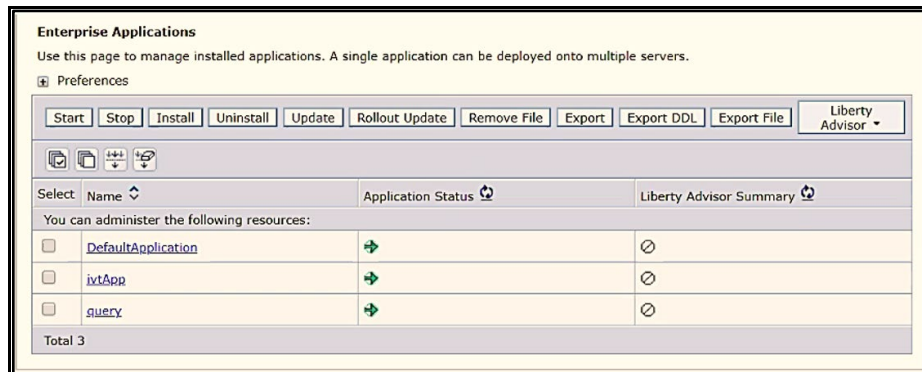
Enterprise Applications

Use this page to manage installed applications. A single application can be deployed onto multiple servers.

Preferences

Start | Stop | Install | Uninstall | Update | Rollout Update | Remove File | Export | Export DDL | Export File | Liberty Advisor

| Select | Name | Application Status | Liberty Advisor Summary |
|---|---|---|---|
| You can administer the following resources: | | | |
| | DefaultApplication | | |
| | ivtApp | | |
| | query | | |
| Total 3 | | | |